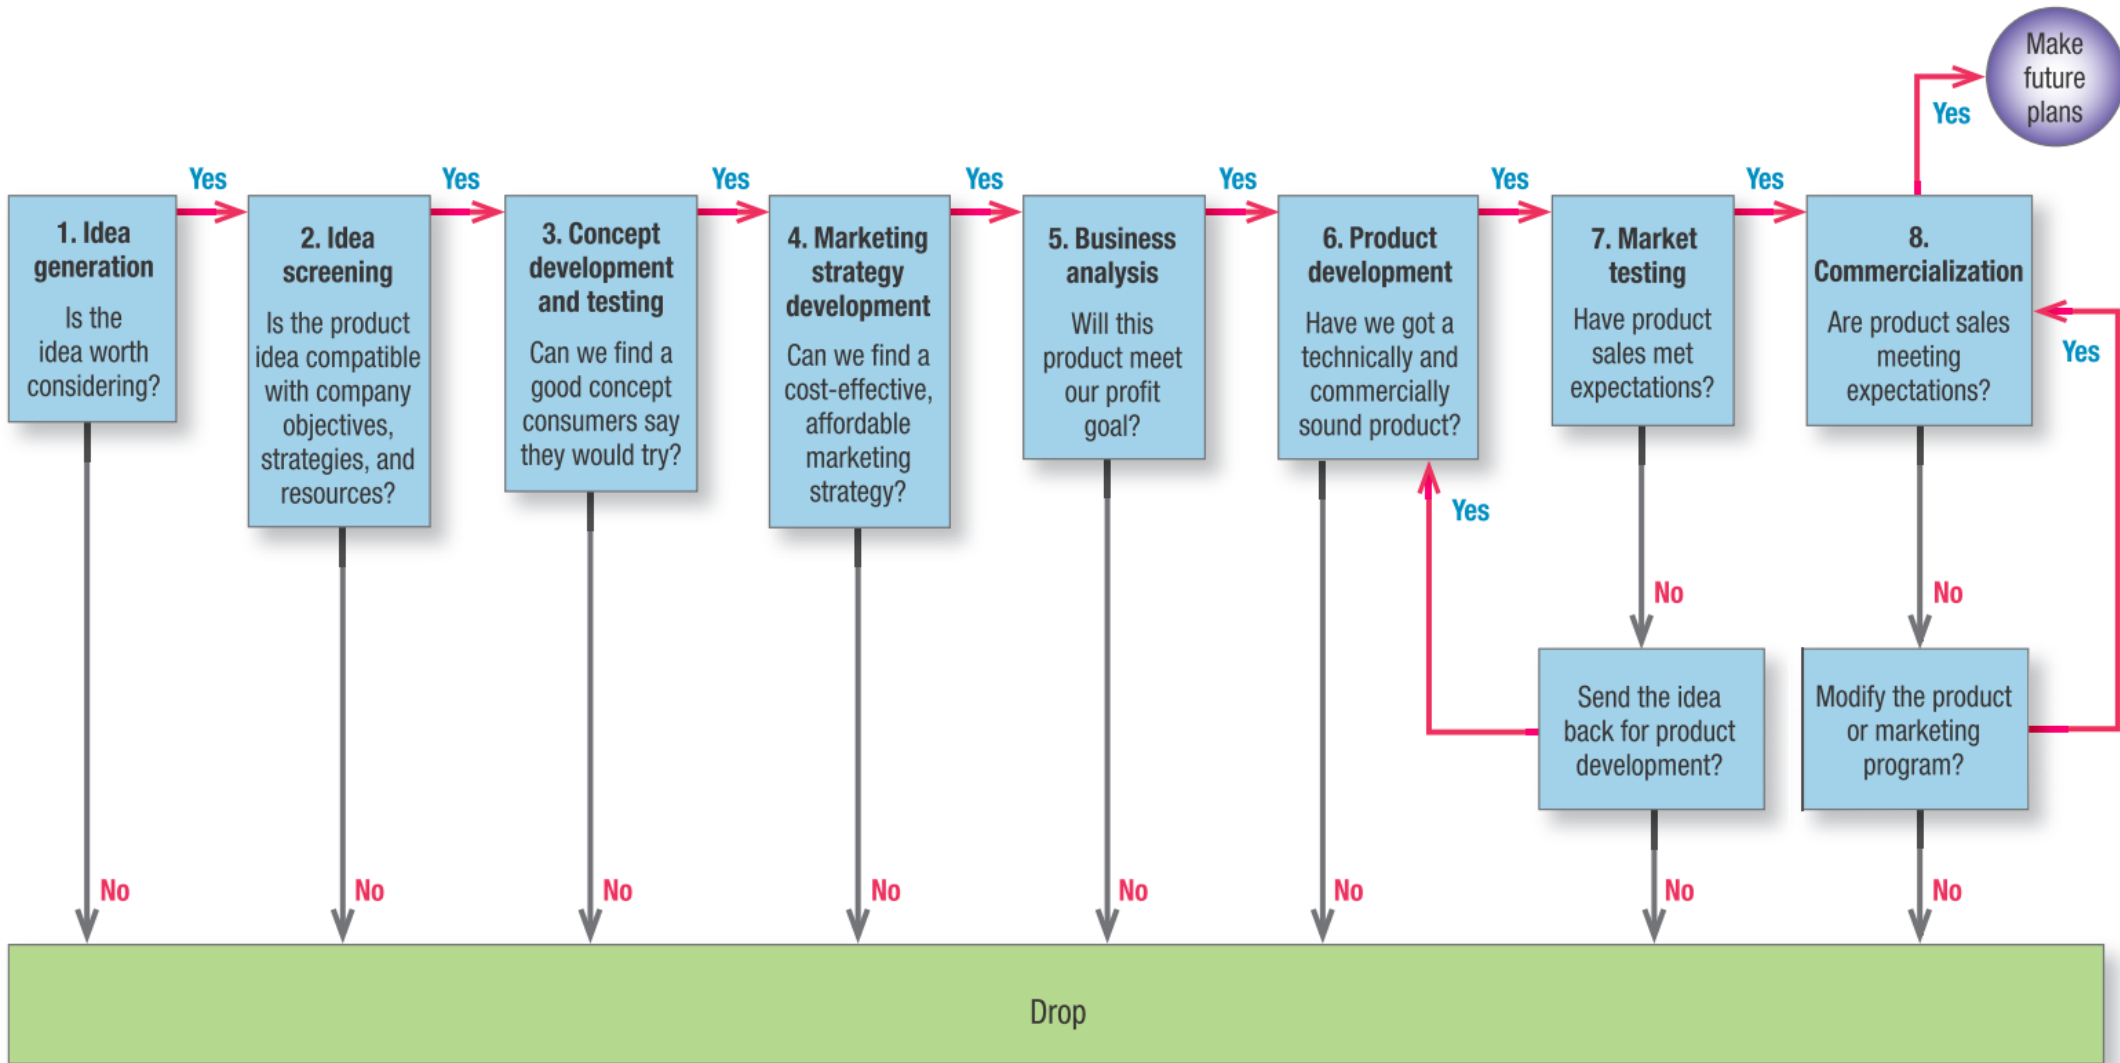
Make future plans

Yes

Yes Yes Yes Yes Yes Yes Yes

1. Idea generation
Is the idea worth considering?

2. Idea screening
Is the product idea compatible with company objectives, strategies, and resources?

3. Concept development and testing
Can we find a good concept consumers say they would try?

4. Marketing strategy development
Can we find a cost-effective, affordable marketing strategy?

5. Business analysis
Will this product meet our profit goal?

6. Product development
Have we got a technically and commercially sound product?

7. Market testing
Have product sales met expectations?

8. Commercialization
Are product sales meeting expectations?

Yes

Yes

No

No

Send the idea back for product development?

Modify the product or marketing program?

No No No No No No No No

Drop